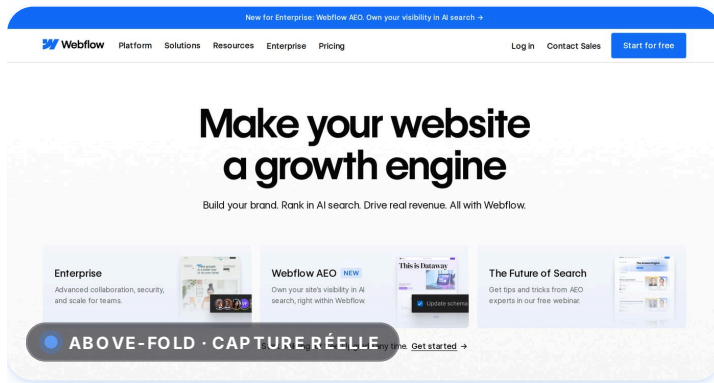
New for Enterprise: Webflow AEO. Own your visibility in AI search →

Webflow Platform Solutions Resources Enterprise Pricing Log in Contact Sales Start for free

Make your website a growth engine

Build your brand. Rank in AI search. Drive real revenue. All with Webflow.

Enterprise
Advanced collaboration, security, and scale for teams.

Webflow AEO NEW
Own your site's visibility in AI search, right within Webflow.

This is Dataway
Update schema

The Future of Search
Get tips and tricks from AEO experts in our free webinar.

ABOVE-FOLD · CAPTURE RÉELLE

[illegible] any time. Get started →